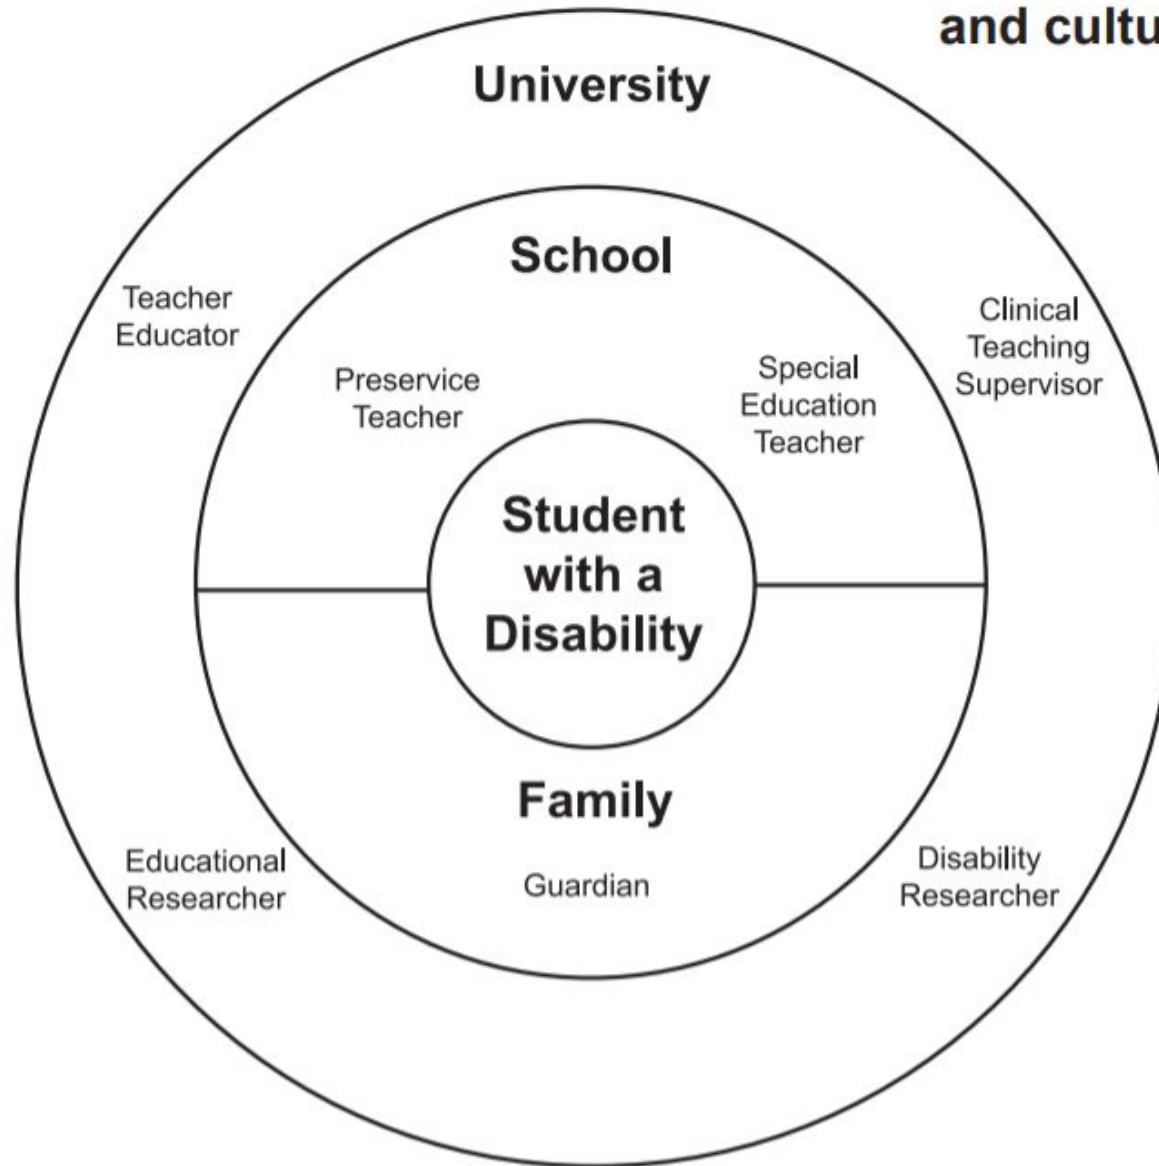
and cultu

University

School

Teacher Educator

Preservice Teacher

Special Education Teacher

Clinical Teaching Supervisor

Student with a Disability

Family

Educational Researcher

Guardian

Disability Researcher